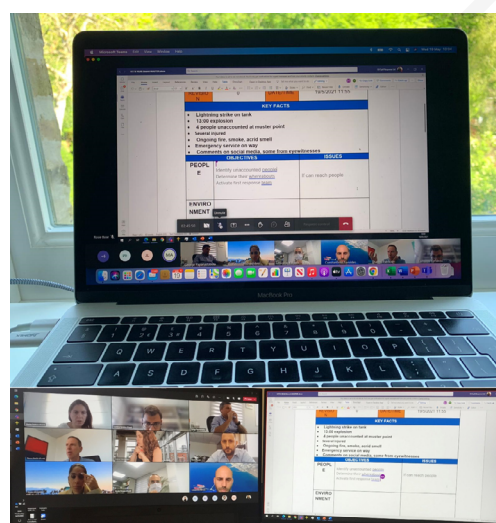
KEY FACTS

Lightning strike on tank
12:00 explosion
4 people unaccounted at muster point
Several injured
Ongoing fire, smoke, acrid smell
Emergency service on way
Comments on social media, some from eyewitnesses

OBJECTIVES

ISSUES

PEOPLE

Identify unaccounted people
Determine their whereabouts
Activate first response team

If can reach people

ENVIRONMENT

MacBook Pro

KEY FACTS

Lightning strike on tank
12:00 explosion
4 people unaccounted at muster point
Several injured
Ongoing fire, smoke, acrid smell
Emergency service on way
Comments on social media, some from eyewitnesses

OBJECTIVES

ISSUES

PEOPLE

If can reach people

ENVIRONMENT